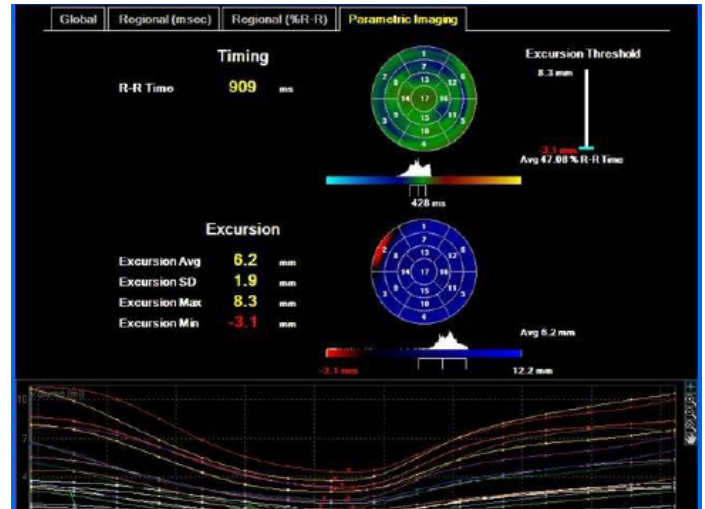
Global | Regional (msec) | Regional (%R-R) | Parametric Imaging

Timing

R-R Time 909 ms

1 7 2 8 13 6 3 14 17 16 12 9 15 11 5 10 4

428 ms

Excursion Threshold

8.3 mm

-3.1 mm

Avg 47.08 % R-R Time

Excursion

Excursion Avg 6.2 mm

Excursion SD 1.9 mm

Excursion Max 8.3 mm

Excursion Min -3.1 mm

1 7 2 8 13 6 3 14 17 16 12 9 15 11 5 10 4

Avg 6.2 mm

-3.1 mm

12.2 mm

10

7

4